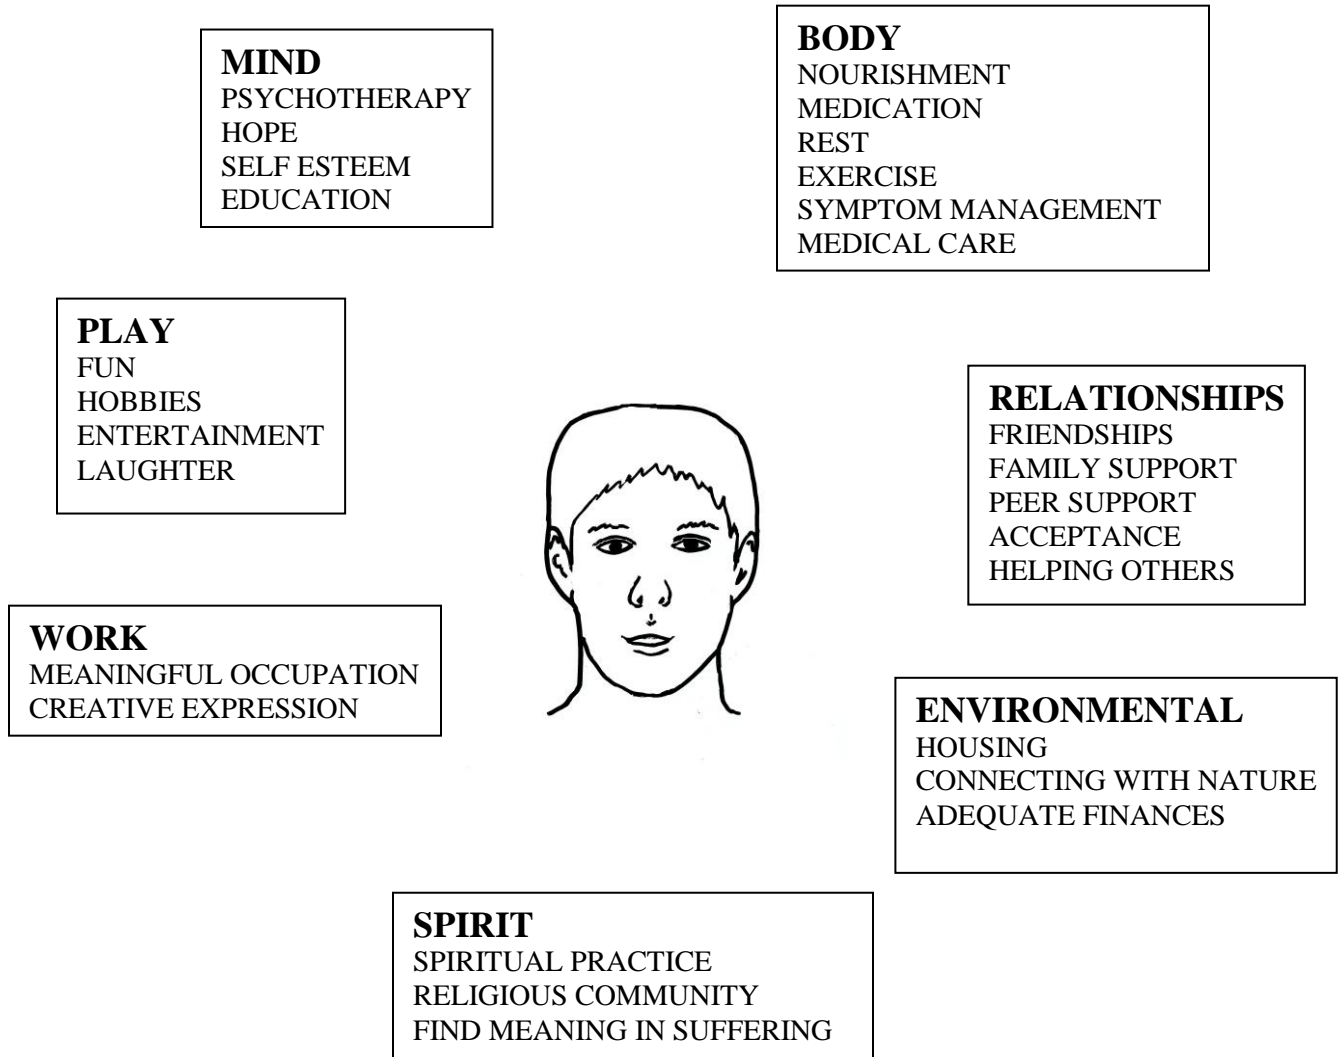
MIND
PSYCHOTHERAPY
HOPE
SELF ESTEEM
EDUCATION

BODY
NOURISHMENT
MEDICATION
REST
EXERCISE
SYMPTOM MANAGEMENT
MEDICAL CARE

PLAY
FUN
HOBBIES
ENTERTAINMENT
LAUGHTER

RELATIONSHIPS
FRIENDSHIPS
FAMILY SUPPORT
PEER SUPPORT
ACCEPTANCE
HELPING OTHERS

WORK
MEANINGFUL OCCUPATION
CREATIVE EXPRESSION

ENVIRONMENTAL
HOUSING
CONNECTING WITH NATURE
ADEQUATE FINANCES

SPIRIT
SPIRITUAL PRACTICE
RELIGIOUS COMMUNITY
FIND MEANING IN SUFFERING